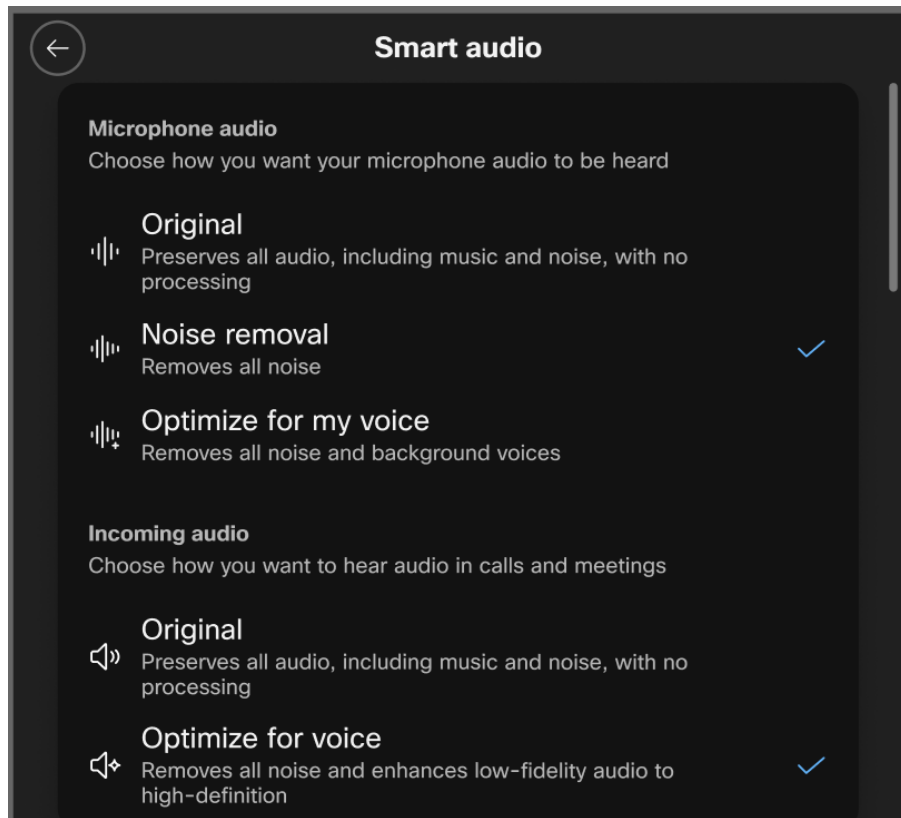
Smart audio

Microphone audio
Choose how you want your microphone audio to be heard

Original
Preserves all audio, including music and noise, with no processing

Noise removal
Removes all noise

Optimize for my voice
Removes all noise and background voices

Incoming audio
Choose how you want to hear audio in calls and meetings

Original
Preserves all audio, including music and noise, with no processing

Optimize for voice
Removes all noise and enhances low-fidelity audio to high-definition